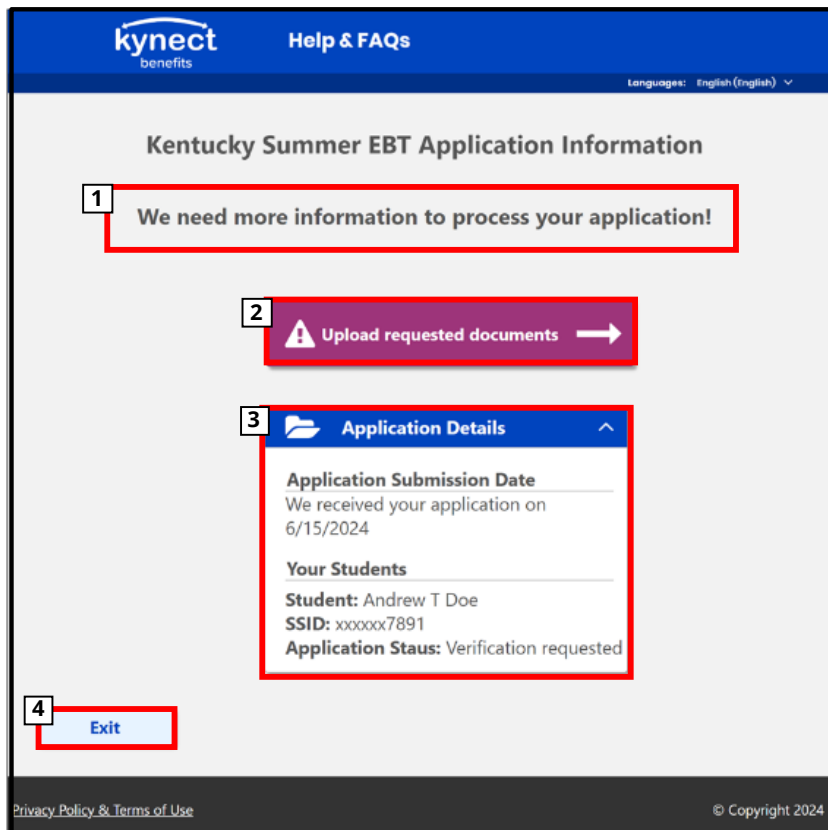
kynect
benefits

Help & FAQs

Languages: English (English)

Kentucky Summer EBT Application Information

1

We need more information to process your application!

2

Upload requested documents

3

Application Details

Application Submission Date
We received your application on 6/15/2024

Your Students
Student: Andrew T Doe
SSID: xxxxxx7891
Application Staus: Verification requested

4

Exit

Privacy Policy & Terms of Use

© Copyright 2024